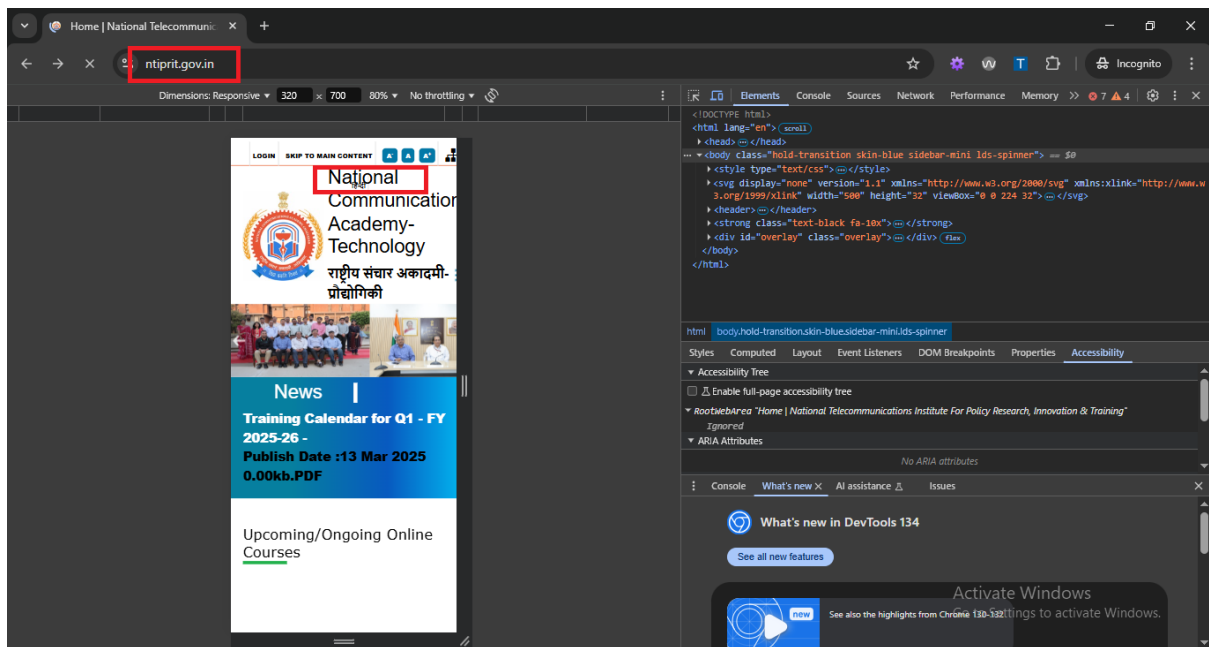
Home | National Telecommunic ×
+
ntiprit.gov.in
Incognito
Dimensions: Responsive ▾ 320 × 700 80% ▾ No throttling ▾

LOGIN SKIP TO MAIN CONTENT A A A
National
Communication
Academy-
Technology
राष्ट्रीय संचार अकादमी-
प्रौद्योगिकी

News |
Training Calendar for Q1 - FY 2025-26 -
Publish Date :13 Mar 2025
0.00kb.PDF

Upcoming/Ongoing Online Courses

Elements Console Sources Network Performance Memory >> 7 4
<!DOCTYPE html>
<html lang="en"> scroll
▸ <head> ⋯ </head>
⋯ ▾ <body class="hold-transition skin-blue sidebar-mini lds-spinner"> == $0
▸ <style type="text/css"> ⋯ </style>
▸ <svg display="none" version="1.1" xmlns="http://www.w3.org/2000/svg" xmlns:xlink="http://www.w3.org/1999/xlink" width="500" height="32" viewBox="0 0 224 32"> ⋯ </svg>
▸ <header> ⋯ </header>
▸ <strong class="text-black fa-10x"> ⋯ </strong>
▸ <div id="overlay" class="overlay"> ⋯ </div> flex
</body>
</html>
html body.hold-transition.skin-blue.sidebar-mini.lds-spinner
Styles Computed Layout Event Listeners DOM Breakpoints Properties Accessibility
▾ Accessibility Tree
Enable full-page accessibility tree
▾ RootWebArea "Home | National Telecommunications Institute For Policy Research, Innovation & Training"
Ignored
▾ ARIA Attributes
No ARIA attributes
Console What's new × AI assistance Issues
What's new in DevTools 134
See all new features
new
See also the highlights from Chrome 130-132
Activate Windows
Go to Settings to activate Windows.